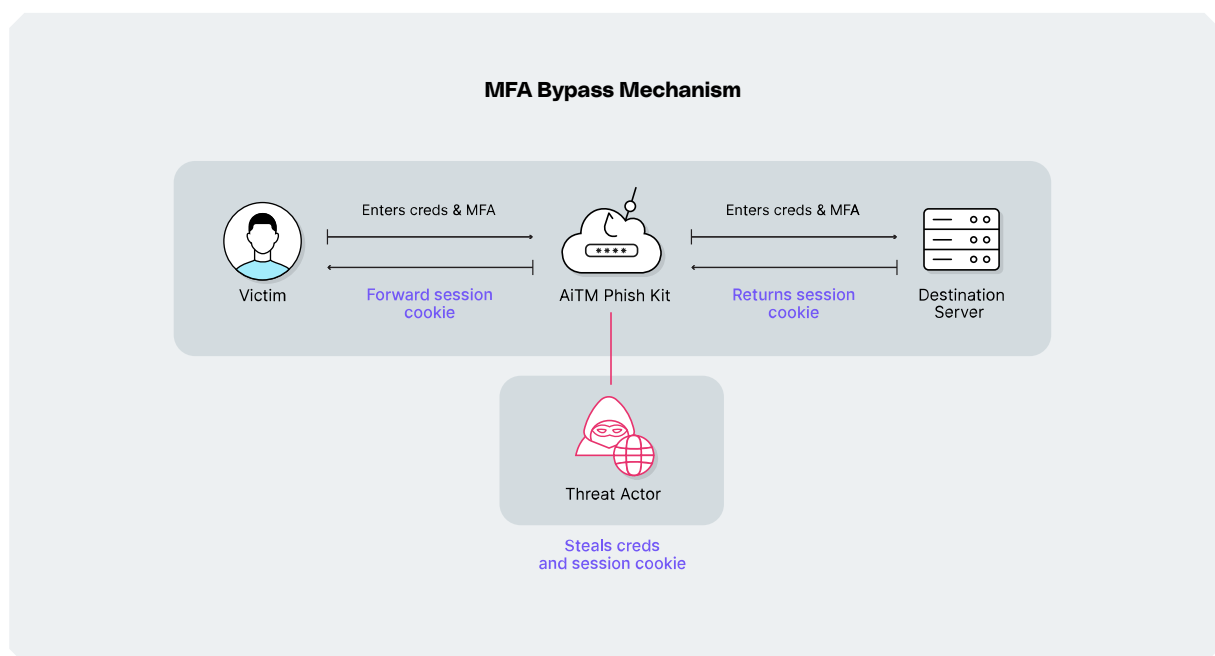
MFA Bypass Mechanism

Enters creds & MFA

Victim

Forward session cookie

****

AiTM Phish Kit

Enters creds & MFA

Returns session cookie

Destination Server

Threat Actor

Steals creds and session cookie